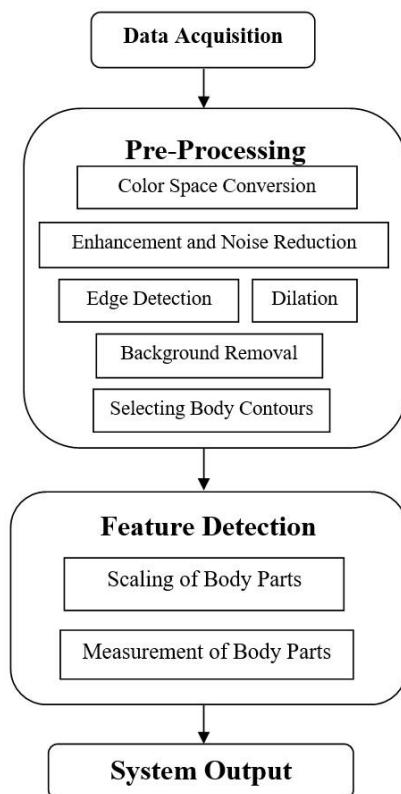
Data Acquisition

Pre-Processing

Color Space Conversion

Enhancement and Noise Reduction

Edge Detection

Dilation

Background Removal

Selecting Body Contours

Feature Detection

Scaling of Body Parts

Measurement of Body Parts

System Output